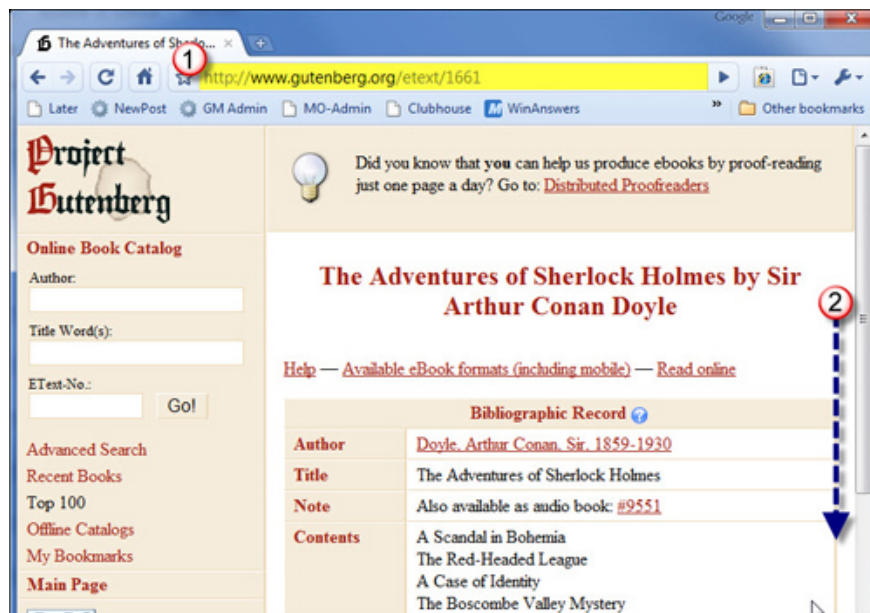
Google

The Adventures of Sherlo... ×

1

http://www.gutenberg.org/etext/1661

Later NewPost GM Admin MO-Admin Clubhouse WinAnswers » Other bookmarks

Project Gutenberg

Online Book Catalog

Author:

Title Word(s):

EText-No.:

Go!

Advanced Search

Recent Books

Top 100

Offline Catalogs

My Bookmarks

Main Page

Did you know that you can help us produce ebooks by proof-reading just one page a day? Go to: Distributed Proofreaders

The Adventures of Sherlock Holmes by Sir Arthur Conan Doyle

2

Help — Available eBook formats (including mobile) — Read online

| Bibliographic Record | |
|---|---|
| Author | Doyle, Arthur Conan, Sir, 1859-1930 |
| Title | The Adventures of Sherlock Holmes |
| Note | Also available as audio book: #9551 |
| Contents | A Scandal in Bohemia<br>The Red-Headed League<br>A Case of Identity<br>The Boscombe Valley Mystery |